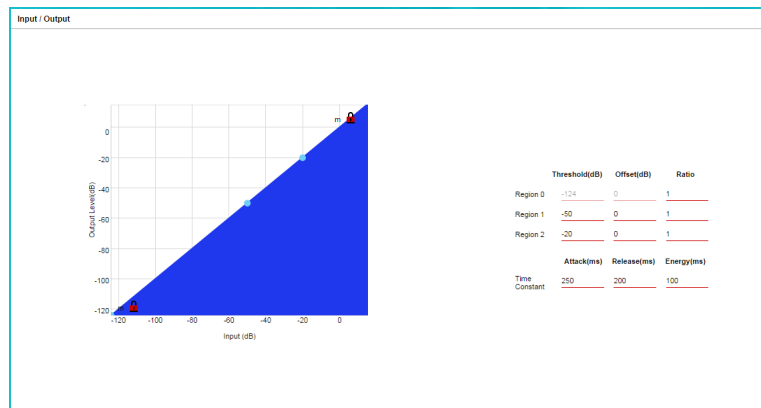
Input / Output

m

0
-20
-40
-60
-80
-100
-120

Output Level(dB)

-120 -100 -80 -60 -40 -20 0

Input (dB)

| | Threshold(dB) | Offset(dB) | Ratio |
|---|---|---|---|
| Region 0 | -124 | 0 | 1 |
| Region 1 | -50 | 0 | 1 |
| Region 2 | -20 | 0 | 1 |

| | Attack(ms) | Release(ms) | Energy(ms) |
|---|---|---|---|
| Time Constant | 250 | 200 | 100 |